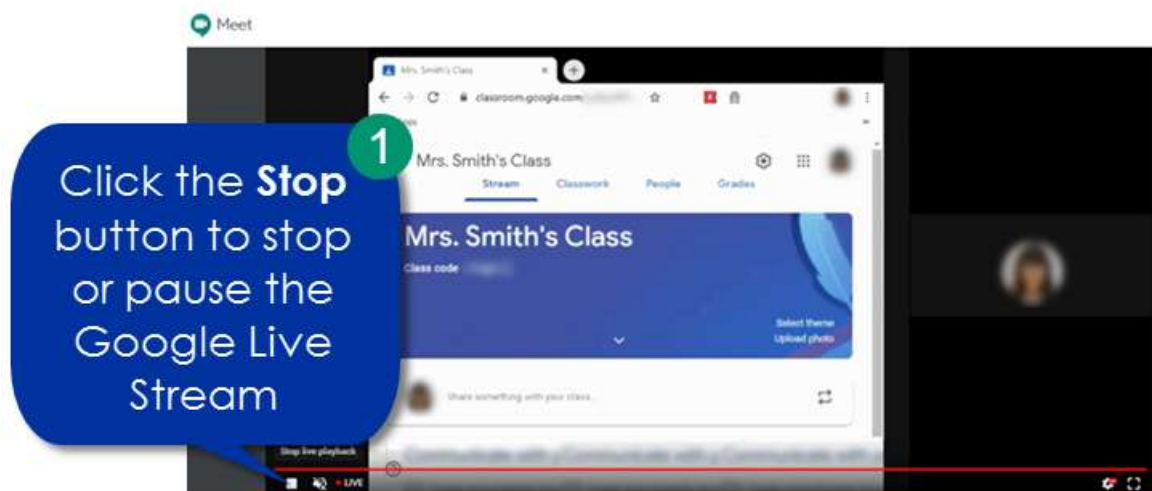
Meet

Mrs. Smith's Class

classroom.google.com

1

Mrs. Smith's Class

Stream Classwork People Grades

Mrs. Smith's Class

Class code

Select theme
Upload photo

Share something with your class...

Click the **Stop** button to stop or pause the Google Live Stream

Stop live playback

• LIVE